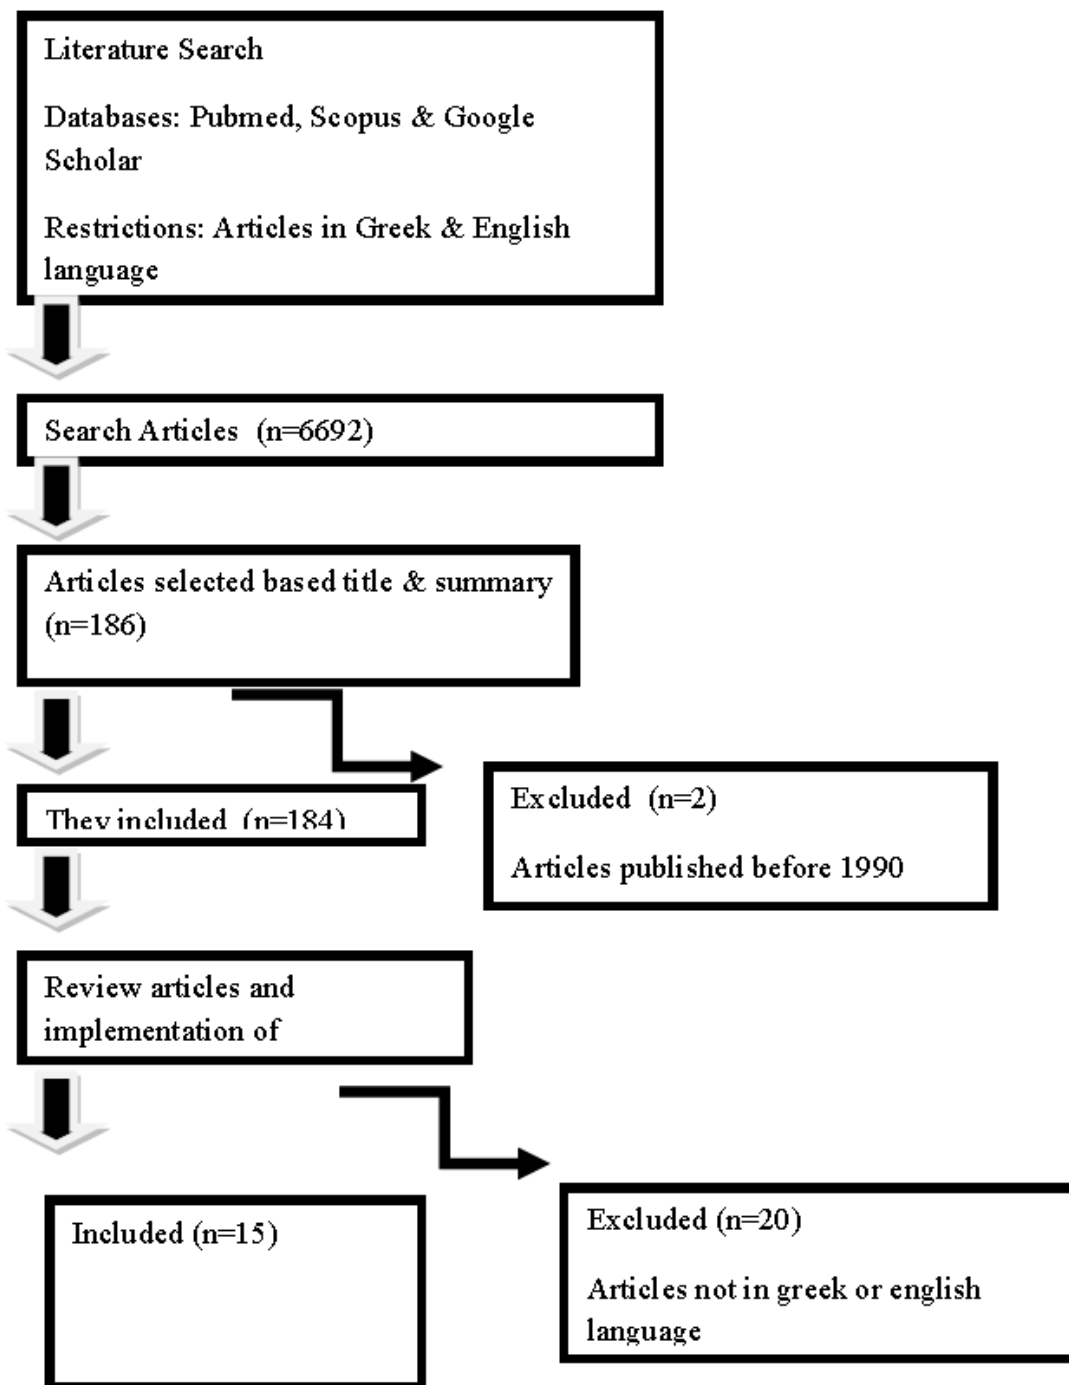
Literature Search

Databases: Pubmed, Scopus & Google Scholar

Restrictions: Articles in Greek & English language

Search Articles (n=6692)

Articles selected based title & summary (n=186)

They included (n=184)

Excluded (n=2)

Articles published before 1990

Review articles and implementation of

Included (n=15)

Excluded (n=20)

Articles not in greek or english language